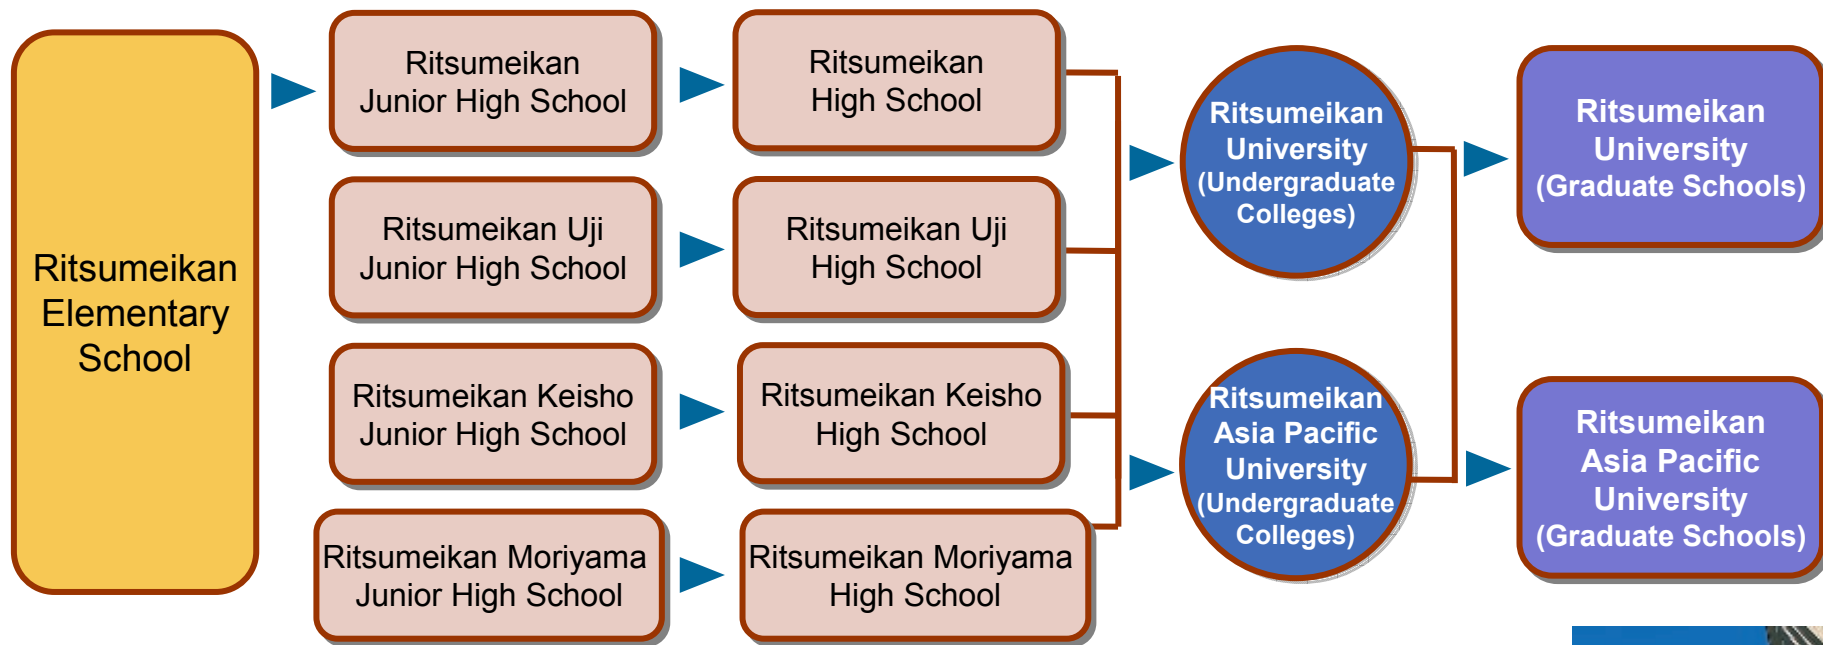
Ritsumeikan Elementary School

Ritsumeikan Junior High School

Ritsumeikan High School

Ritsumeikan Uji Junior High School

Ritsumeikan Uji High School

Ritsumeikan Keisho Junior High School

Ritsumeikan Keisho High School

Ritsumeikan Moriyama Junior High School

Ritsumeikan Moriyama High School

Ritsumeikan University (Undergraduate Colleges)

Ritsumeikan Asia Pacific University (Undergraduate Colleges)

Ritsumeikan University (Graduate Schools)

Ritsumeikan Asia Pacific University (Graduate Schools)